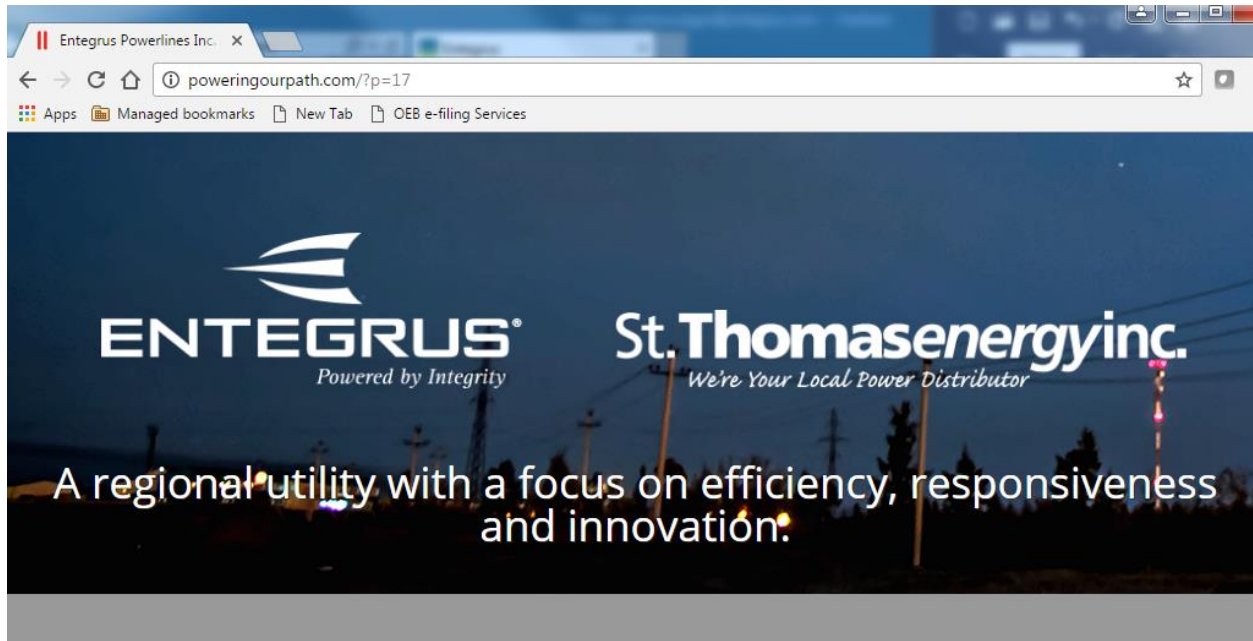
Entegrus Powerlines Inc. ×

poweringourpath.com/?p=17

Apps Managed bookmarks New Tab OEB e-filing Services

ENTEGRUS®
Powered by Integrity

St. Thomasenergyinc.
We're Your Local Power Distributor

A regional utility with a focus on efficiency, responsiveness and innovation.